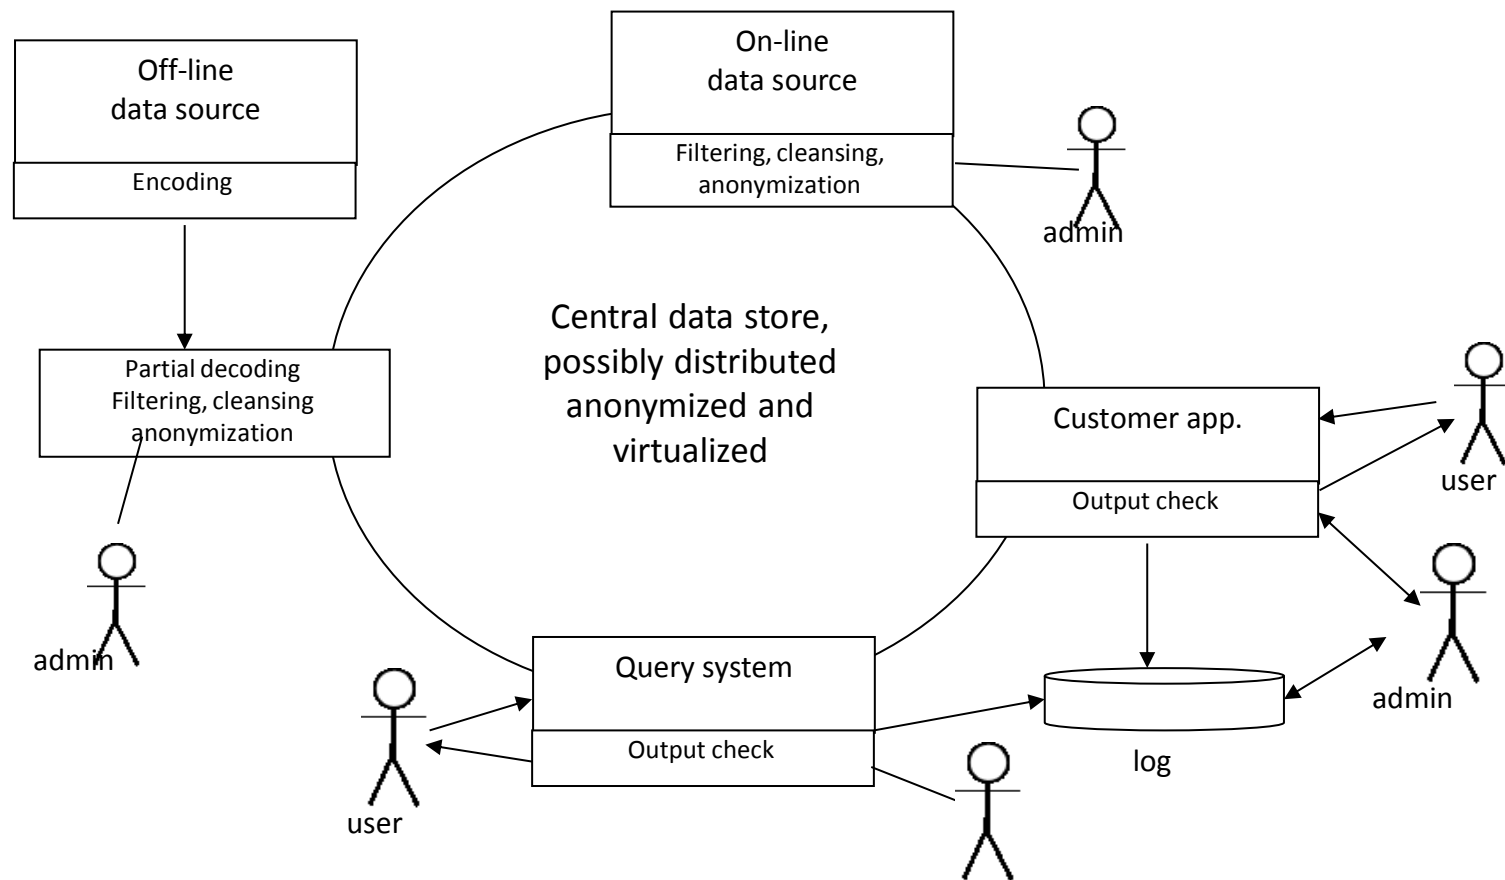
Off-line data source

Encoding

On-line data source

Filtering, cleansing, anonymization

admin

Central data store, possibly distributed anonymized and virtualized

Partial decoding
Filtering, cleansing
anonymization

admin

Customer app.

Output check

user

admin

Query system

Output check

user

log